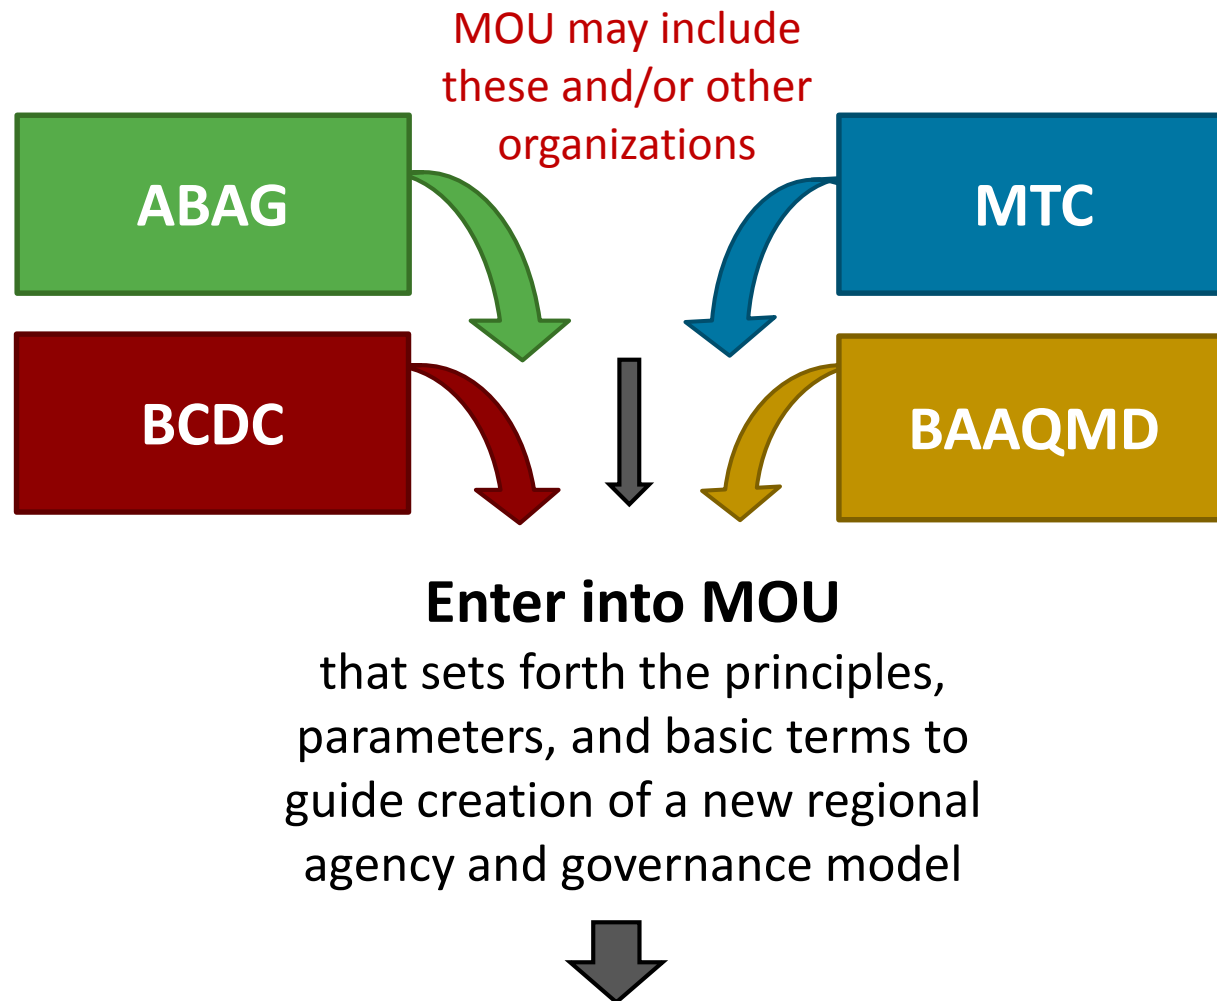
MOU may include these and/or other organizations

ABAG

MTC

BCDC

BAAQMD

**Enter into MOU**
that sets forth the principles, parameters, and basic terms to guide creation of a new regional agency and governance model